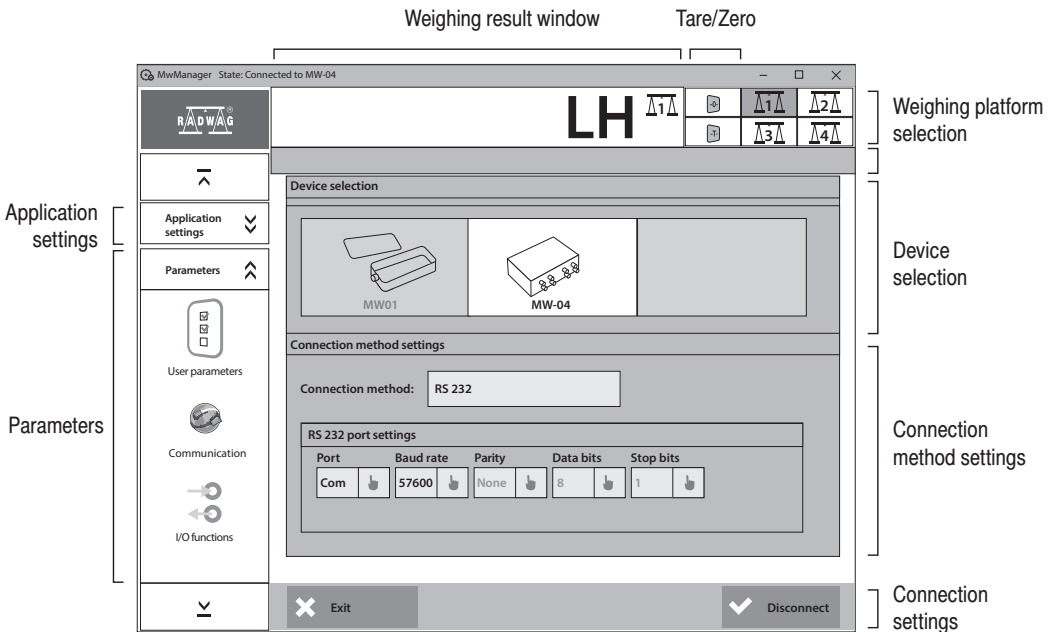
Weighing result window

Tare/Zero

MwManager State: Connected to MW-04

RADWAG

LH 1

1 2 3 4

Weighing platform selection

Application settings

Application settings

Parameters

User parameters

Communication

I/O functions

Parameters

Device selection

MW01

MW-04

Device selection

Connection method settings

Connection method: RS 232

RS 232 port settings

| Port | Baud rate | Parity | Data bits | Stop bits |
|---|---|---|---|---|
| Com | 57600 | None | 8 | 1 |

Connection method settings

Exit

Disconnect

Connection settings